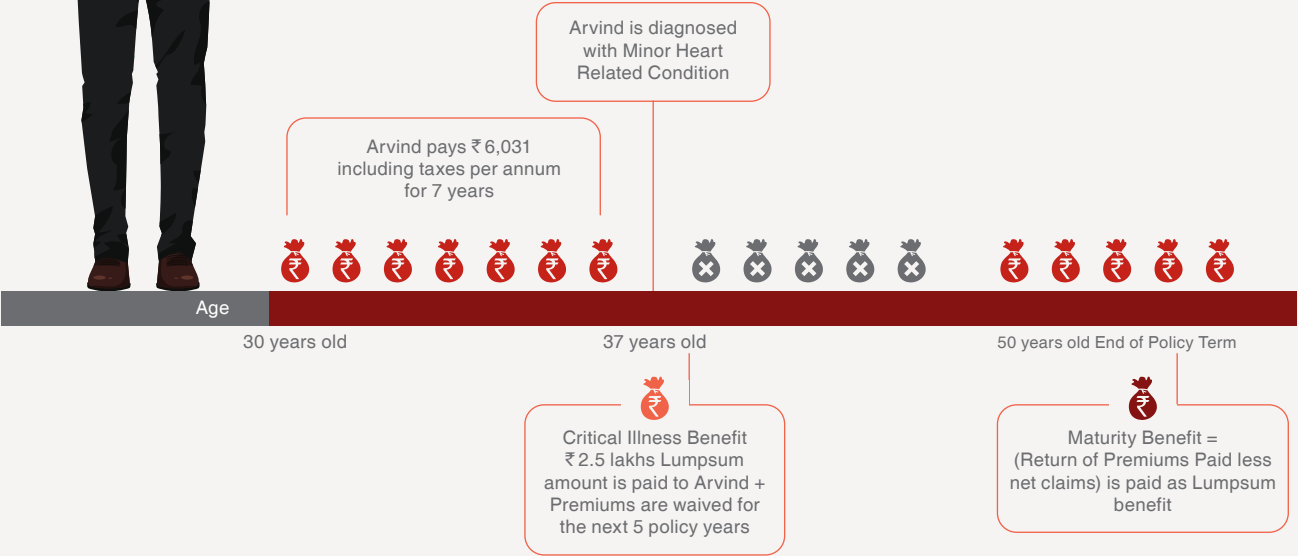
Arvind is diagnosed with Minor Heart Related Condition

Arvind pays ₹6,031 including taxes per annum for 7 years

₹ ₹ ₹ ₹ ₹ ₹ ₹

₹ ₹ ₹ ₹ ₹

Age

30 years old

37 years old

50 years old End of Policy Term

₹

Critical Illness Benefit ₹2.5 lakhs Lumpsum amount is paid to Arvind + Premiums are waived for the next 5 policy years

₹

Maturity Benefit = (Return of Premiums Paid less net claims) is paid as Lumpsum benefit